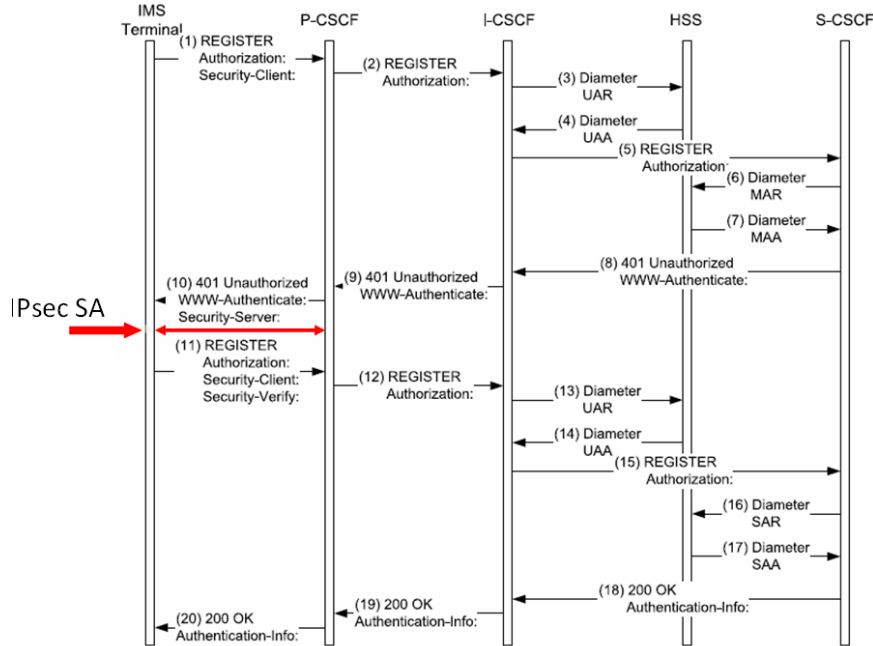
IMS Terminal
P-CSCF
I-CSCF
HSS
S-CSCF

(1) REGISTER
Authorization:
Security-Client:

(2) REGISTER
Authorization:

(3) Diameter
UAR

(4) Diameter
UAA

(5) REGISTER
Authorization:

(6) Diameter
MAR

(7) Diameter
MAA

(8) 401 Unauthorized
WWW-Authenticate:

(9) 401 Unauthorized
WWW-Authenticate:

(10) 401 Unauthorized
WWW-Authenticate:
Security-Server:

IPsec SA

(11) REGISTER
Authorization:
Security-Client:
Security-Verify:

(12) REGISTER
Authorization:

(13) Diameter
UAR

(14) Diameter
UAA

(15) REGISTER
Authorization:

(16) Diameter
SAR

(17) Diameter
SAA

(18) 200 OK
Authentication-Info:

(19) 200 OK
Authentication-Info:

(20) 200 OK
Authentication-Info: